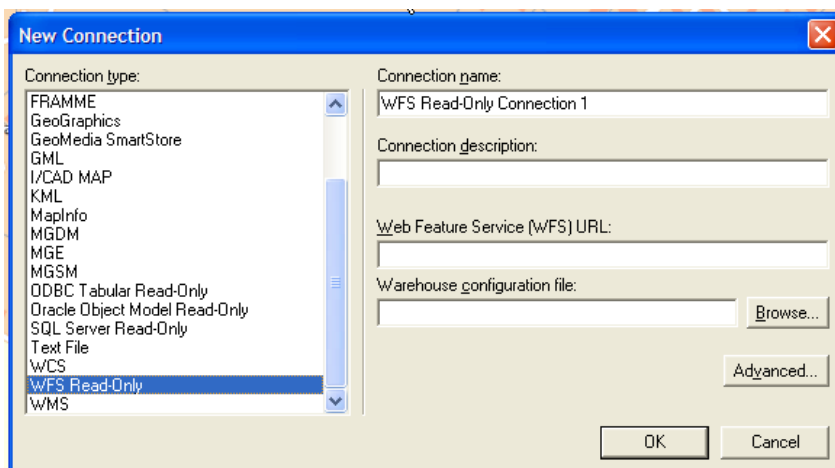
New Connection

Connection type:
FRAMME
GeoGraphics
GeoMedia SmartStore
GML
I/CAD MAP
KML
MapInfo
MGDM
MGE
MGSM
ODBC Tabular Read-Only
Oracle Object Model Read-Only
SQL Server Read-Only
Text File
WCS
WFS Read-Only
WMS

Connection name:
WFS Read-Only Connection 1

Connection description:

Web Feature Service (WFS) URL:

Warehouse configuration file:

Browse...

Advanced...

OK

Cancel